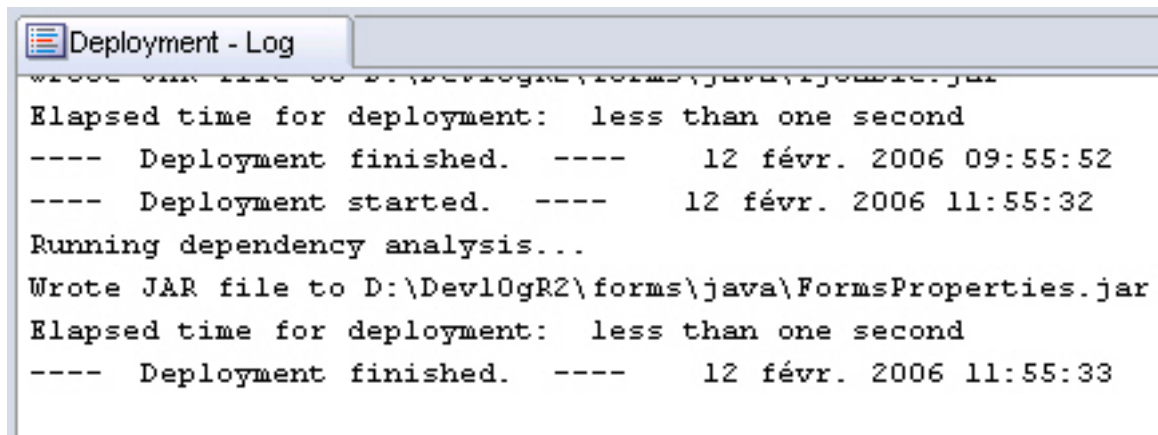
Deployment - Log

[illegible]

Elapsed time for deployment: less than one second

---- Deployment finished. ---- 12 févr. 2006 09:55:52

---- Deployment started. ---- 12 févr. 2006 11:55:32

Running dependency analysis...

Wrote JAR file to D:\Dev10gR2\forms\java\FormsProperties.jar

Elapsed time for deployment: less than one second

---- Deployment finished. ---- 12 févr. 2006 11:55:33